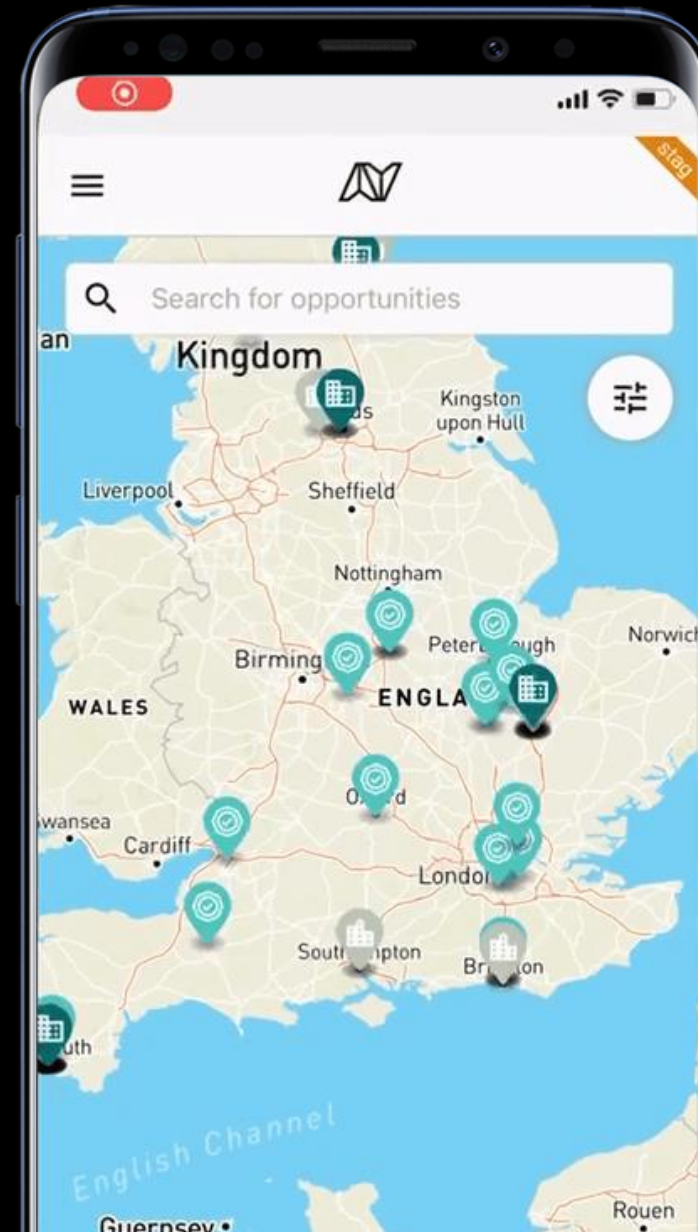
stag

Search for opportunities

an

Kingdom

ds

Kingston upon Hull

Liverpool

Sheffield

Nottingham

Peter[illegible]ugh

Norwich

Birming

WALES

ENGLA

O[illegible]d

wansea

Cardiff

Londo

South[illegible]pton

Br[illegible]on

uth

English Channel

Guernsey

Rouen